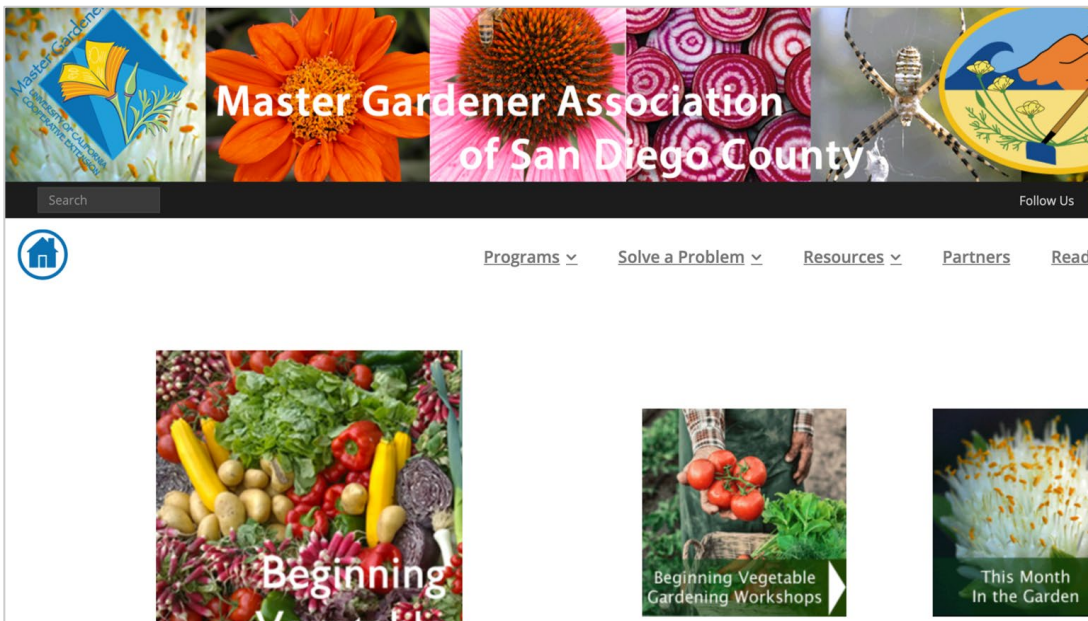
Master Gardener
University of California Cooperative Extension

Master Gardener Association of San Diego County

Search

Follow Us

Programs
Solve a Problem
Resources
Partners
Read

Beginning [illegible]

Beginning Vegetable Gardening Workshops

This Month In the Garden